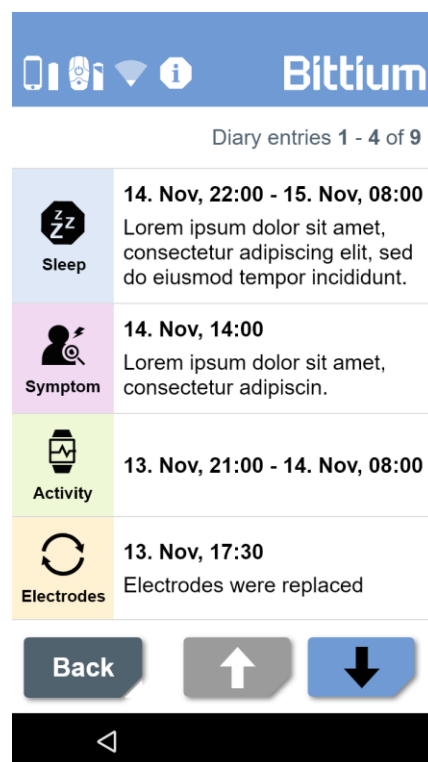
Bittium

Diary entries 1 - 4 of 9

Zz
Sleep

14. Nov, 22:00 - 15. Nov, 08:00
Lorem ipsum dolor sit amet, consectetur adipiscing elit, sed do eiusmod tempor incididunt.

Symptom

14. Nov, 14:00
Lorem ipsum dolor sit amet, consectetur adipiscin.

Activity

13. Nov, 21:00 - 14. Nov, 08:00

Electrodes

13. Nov, 17:30
Electrodes were replaced

Back